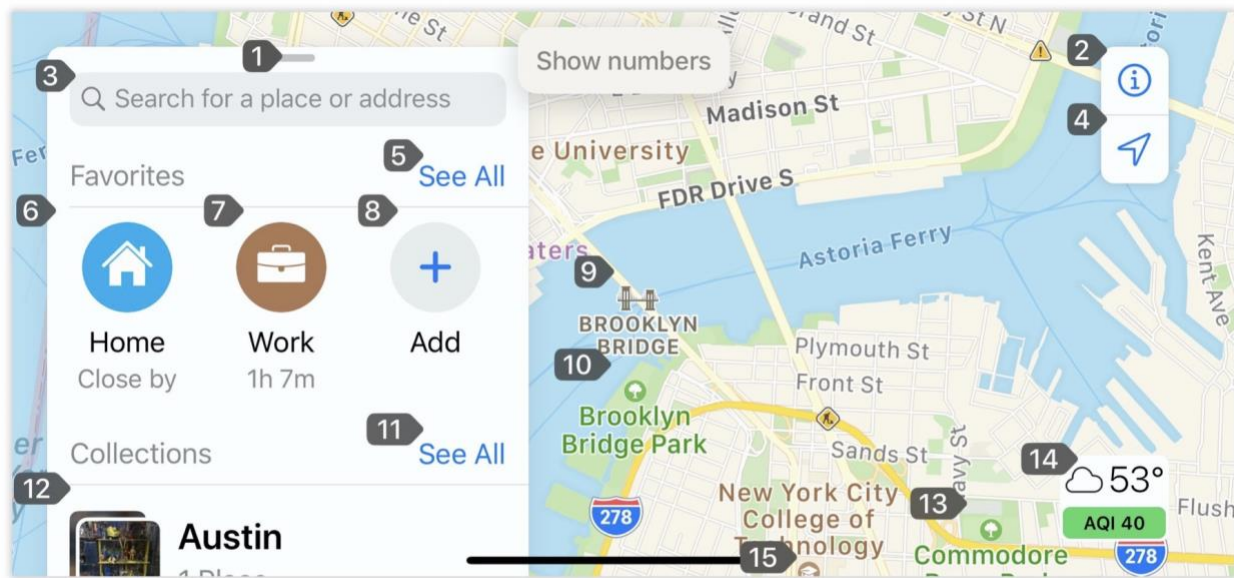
1
Show numbers
2
3
Search for a place or address
4
Madison St
e University
5
See All
Favorites
FDR Drive S
6
7
8
Astoria Ferry
9
Home
Close by
Work
1h 7m
Add
BROOKLYN BRIDGE
10
Plymouth St
Front St
Brooklyn Bridge Park
11
See All
Collections
Sands St
14
53°
AQI 40
12
New York City College of Technology
13
Commodore
278
278
Austin
15
Kent Ave
Flush